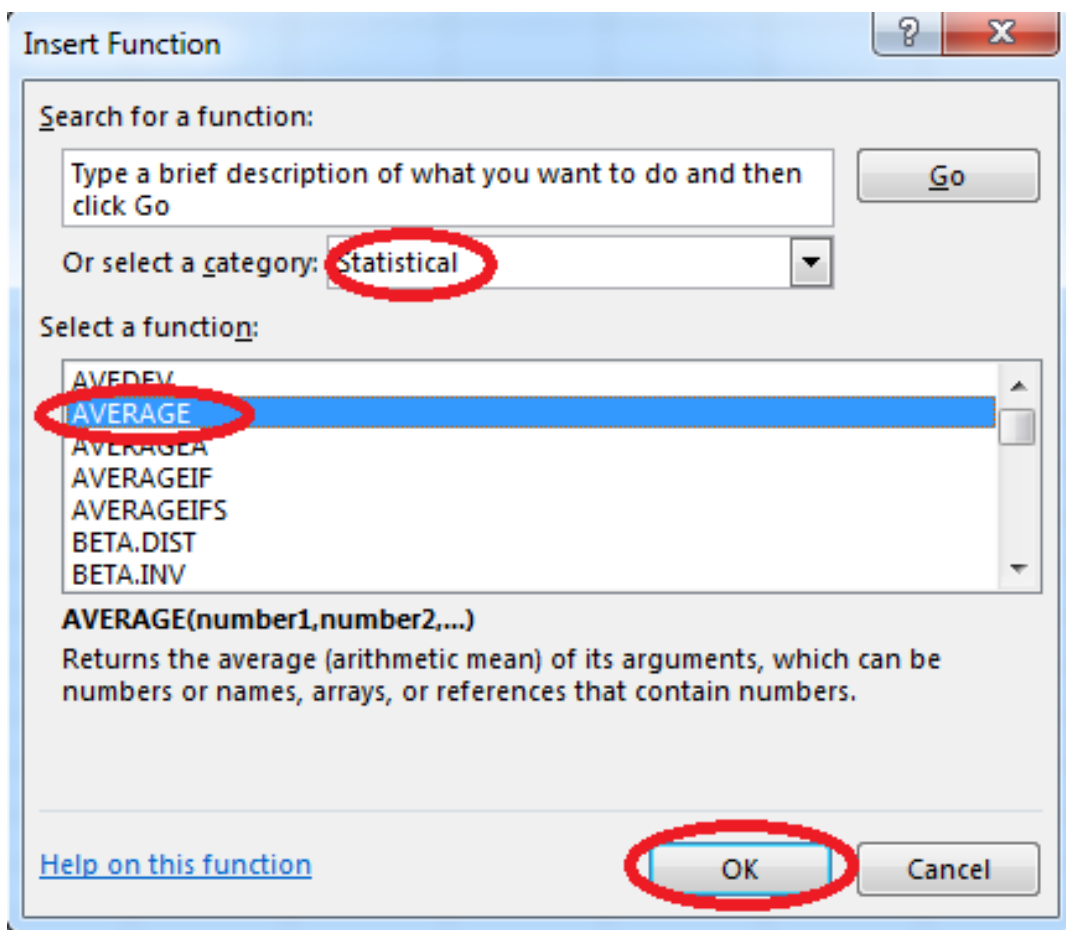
Insert Function

?

X

Search for a function:

Type a brief description of what you want to do and then click Go

Go

Or select a category: Statistical

Select a function:

AVEDEV
AVERAGE
AVERAGEA
AVERAGEIF
AVERAGEIFS
BETA.DIST
BETA.INV

AVERAGE(number1,number2,...)

Returns the average (arithmetic mean) of its arguments, which can be numbers or names, arrays, or references that contain numbers.

Help on this function

OK

Cancel